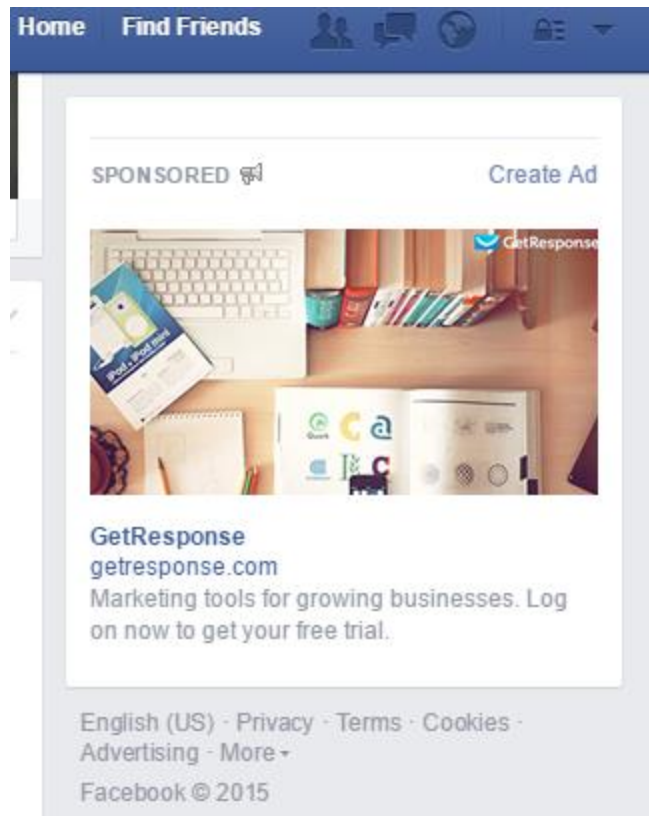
Home Find Friends

SPONSORED

Create Ad

GetResponse

iPod • iPod mini

C a

C

GetResponse
getresponse.com
Marketing tools for growing businesses. Log on now to get your free trial.

English (US) · Privacy · Terms · Cookies · Advertising · More
Facebook © 2015